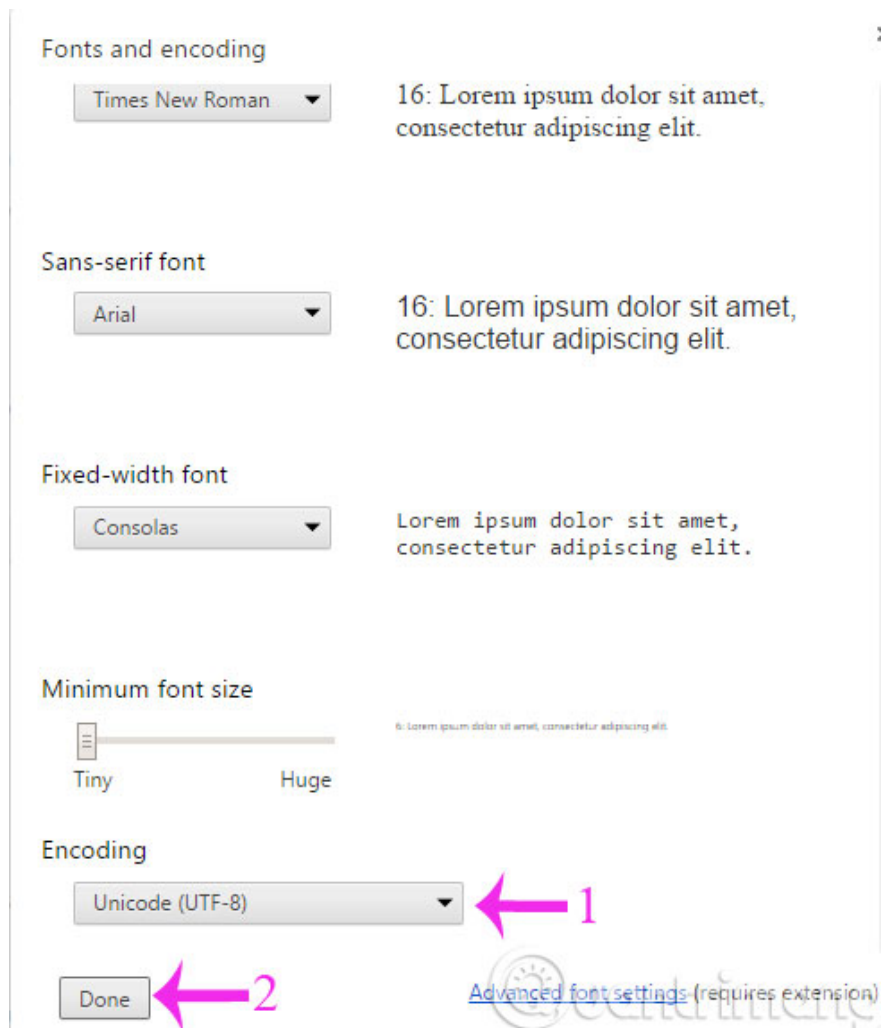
Fonts and encoding

Times New Roman

16: Lorem ipsum dolor sit amet, consectetur adipiscing elit.

Sans-serif font

Arial

16: Lorem ipsum dolor sit amet, consectetur adipiscing elit.

Fixed-width font

Consolas

Lorem ipsum dolor sit amet, consectetur adipiscing elit.

Minimum font size

6: Lorem ipsum dolor sit amet, consectetur adipiscing elit.

Tiny

Huge

Encoding

Unicode (UTF-8)

1

Done

2

Advanced font settings (requires extension)